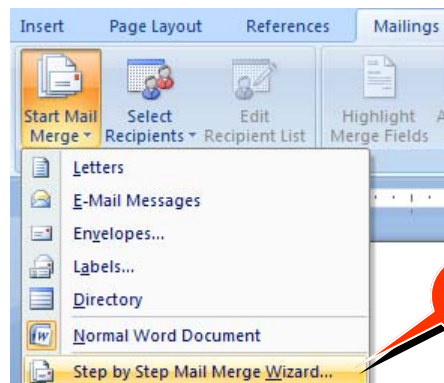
Insert Page Layout References Mailings

Start Mail Merge
Select Recipients
Edit Recipient List
Highlight Merge Fields

Letters
E-Mail Messages
Envelopes...
Labels...
Directory
Normal Word Document
Step by Step Mail Merge Wizard...